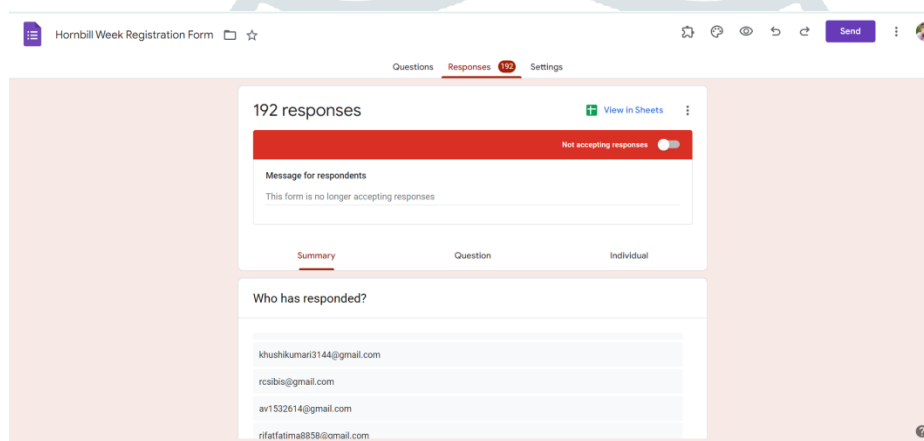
Hornbill Week Registration Form

Send

Questions Responses 192 Settings

192 responses

View in Sheets

Not accepting responses

Message for respondents

This form is no longer accepting responses

Summary Question Individual

Who has responded?

khushikumari3144@gmail.com

rcsibis@gmail.com

av1532614@gmail.com

rifatfatima8858@gmail.com